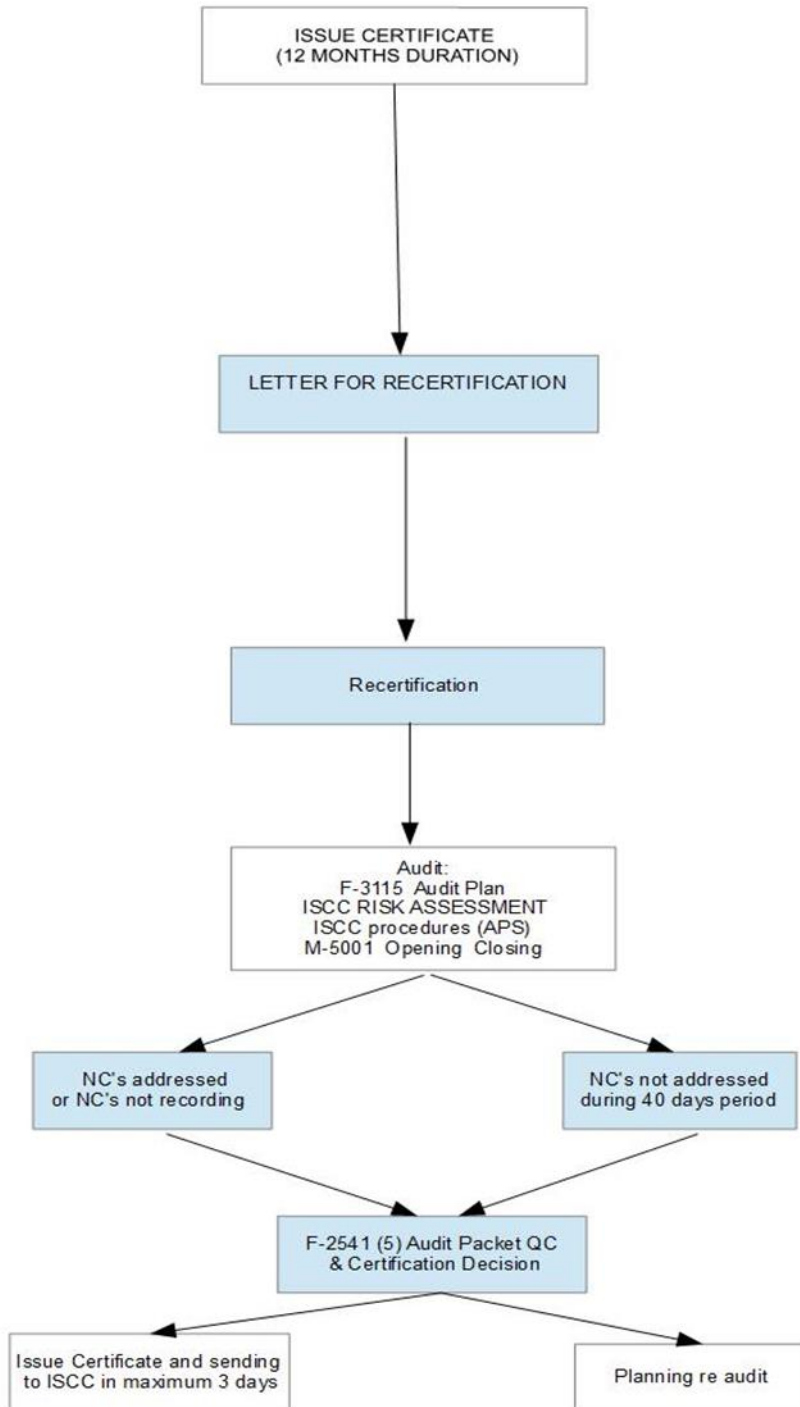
ISSUE CERTIFICATE
(12 MONTHS DURATION)

LETTER FOR RECERTIFICATION

Recertification

Audit:
F-3115 Audit Plan
ISCC RISK ASSESSMENT
ISCC procedures (APS)
M-5001 Opening Closing

NC's addressed
or NC's not recording

NC's not addressed
during 40 days period

F-2541 (5) Audit Packet QC
& Certification Decision

Issue Certificate and sending
to ISCC in maximum 3 days

Planning re audit